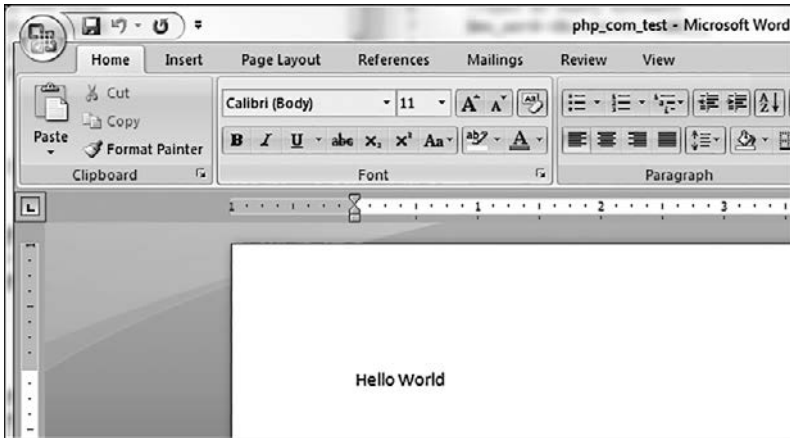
php_com_test - Microsoft Word

Home Insert Page Layout References Mailings Review View

Cut
Copy
Paste
Format Painter
Clipboard

Calibri (Body) 11
B I U abc $x_2$ $x^2$ Aa A
Font

Paragraph

1 2 3

Hello World